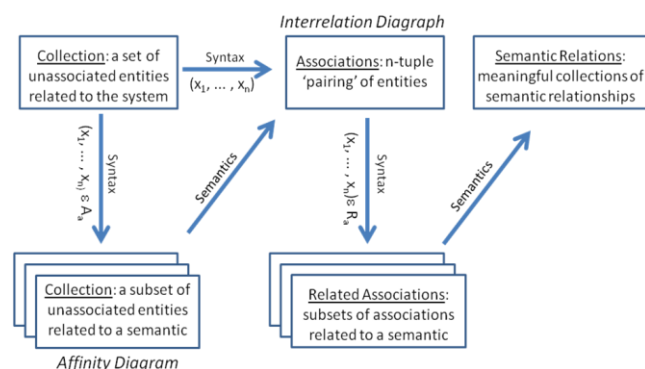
Interrelation Diagraph

Collection: a set of unassociated entities related to the system

Syntax

$(x_1, \ldots, x_n)$

Associations: n-tuple 'pairing' of entities

Semantic Relations: meaningful collections of semantic relationships

$(x_1, \ldots, x_n) \varepsilon A_a$

Syntax

Semantics

$(x_1, \ldots, x_n) \varepsilon R_a$

Syntax

Semantics

Collection: a subset of unassociated entities related to a semantic

Related Associations: subsets of associations related to a semantic

Affinity Diagram